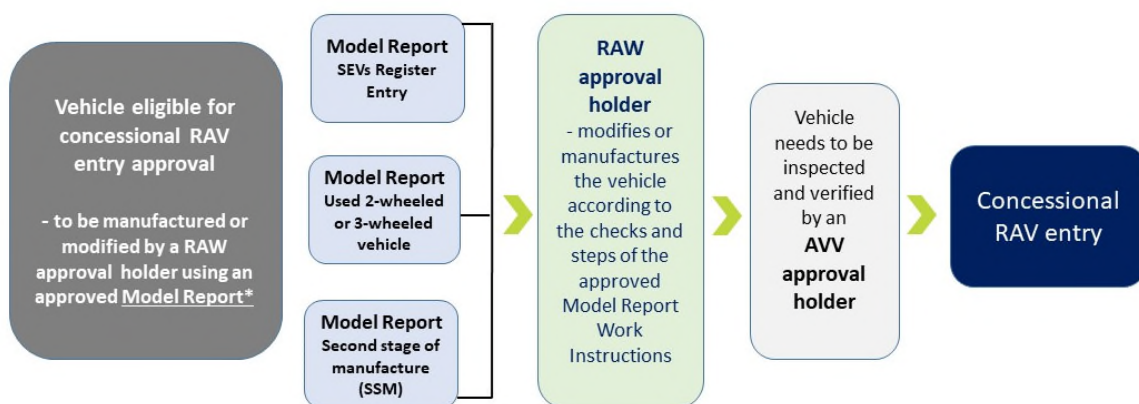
Vehicle eligible for concessional RAV entry approval

- to be manufactured or modified by a RAW approval holder using an approved Model Report*

Model Report
SEVs Register Entry

Model Report
Used 2-wheeled or 3-wheeled vehicle

Model Report
Second stage of manufacture (SSM)

RAW approval holder
- modifies or manufactures the vehicle according to the checks and steps of the approved Model Report Work Instructions

Vehicle needs to be inspected and verified by an AVV approval holder

Concessional RAV entry